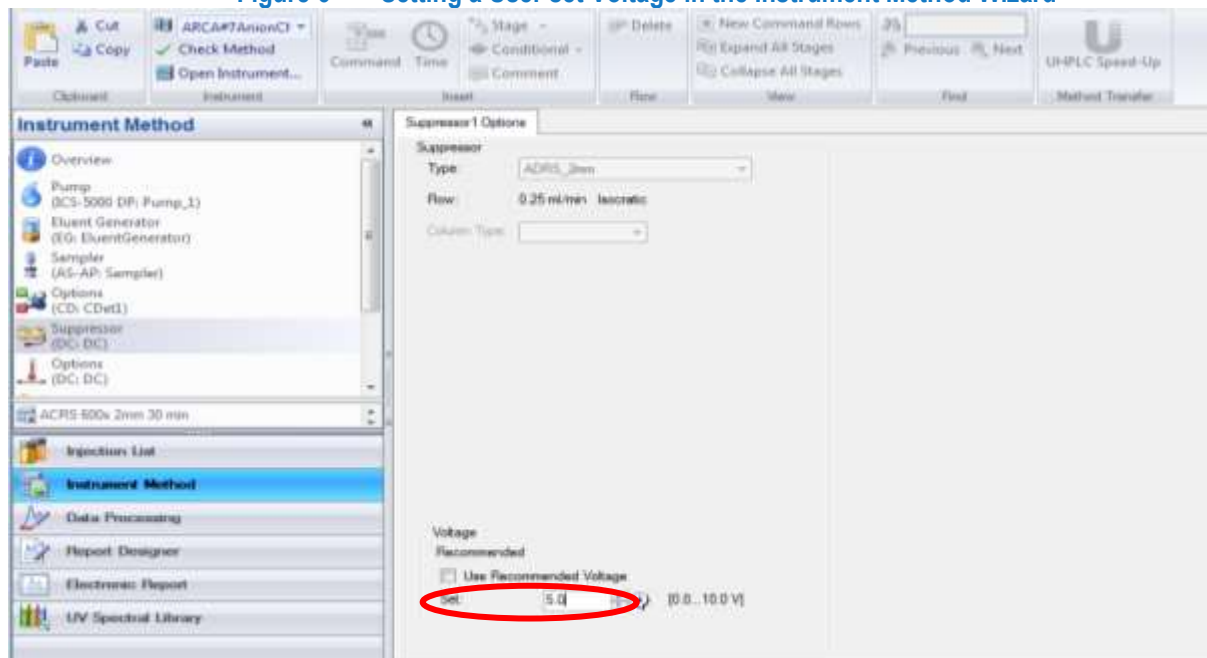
Figure 6 Setting a User-set Voltage in the Instrument Method Wizard

Paste
Cut
Copy
Clipboard
ARCA#7AnionCl
Check Method
Open Instrument...
Instrument
Command
Time
Stage
Conditional
Comment
Insert
Delete
Row
New Command Rows
Expand All Stages
Collapse All Stages
View
Previous
Next
Find
UHPLC Speed-Up
Method Transfer

Instrument Method
Overview
Pump
(ICS-5000 DP: Pump_1)
Eluent Generator
(EG: EluentGenerator)
Sampler
(AS-AP: Sampler)
Options
(CD: CDet1)
Suppressor
(DC: DC)
Options
(DC: DC)
ACRS 600x 2mm 30 min
Injection List
Instrument Method
Data Processing
Report Designer
Electronic Report
UV Spectral Library

Suppressor1 Options
Suppressor
Type: ADRS_2mm
Flow: 0.25 ml/min Isocratic
Column Type:

Voltage
Recommended
Use Recommended Voltage
Set: 5.0 [0.0...10.0 V]